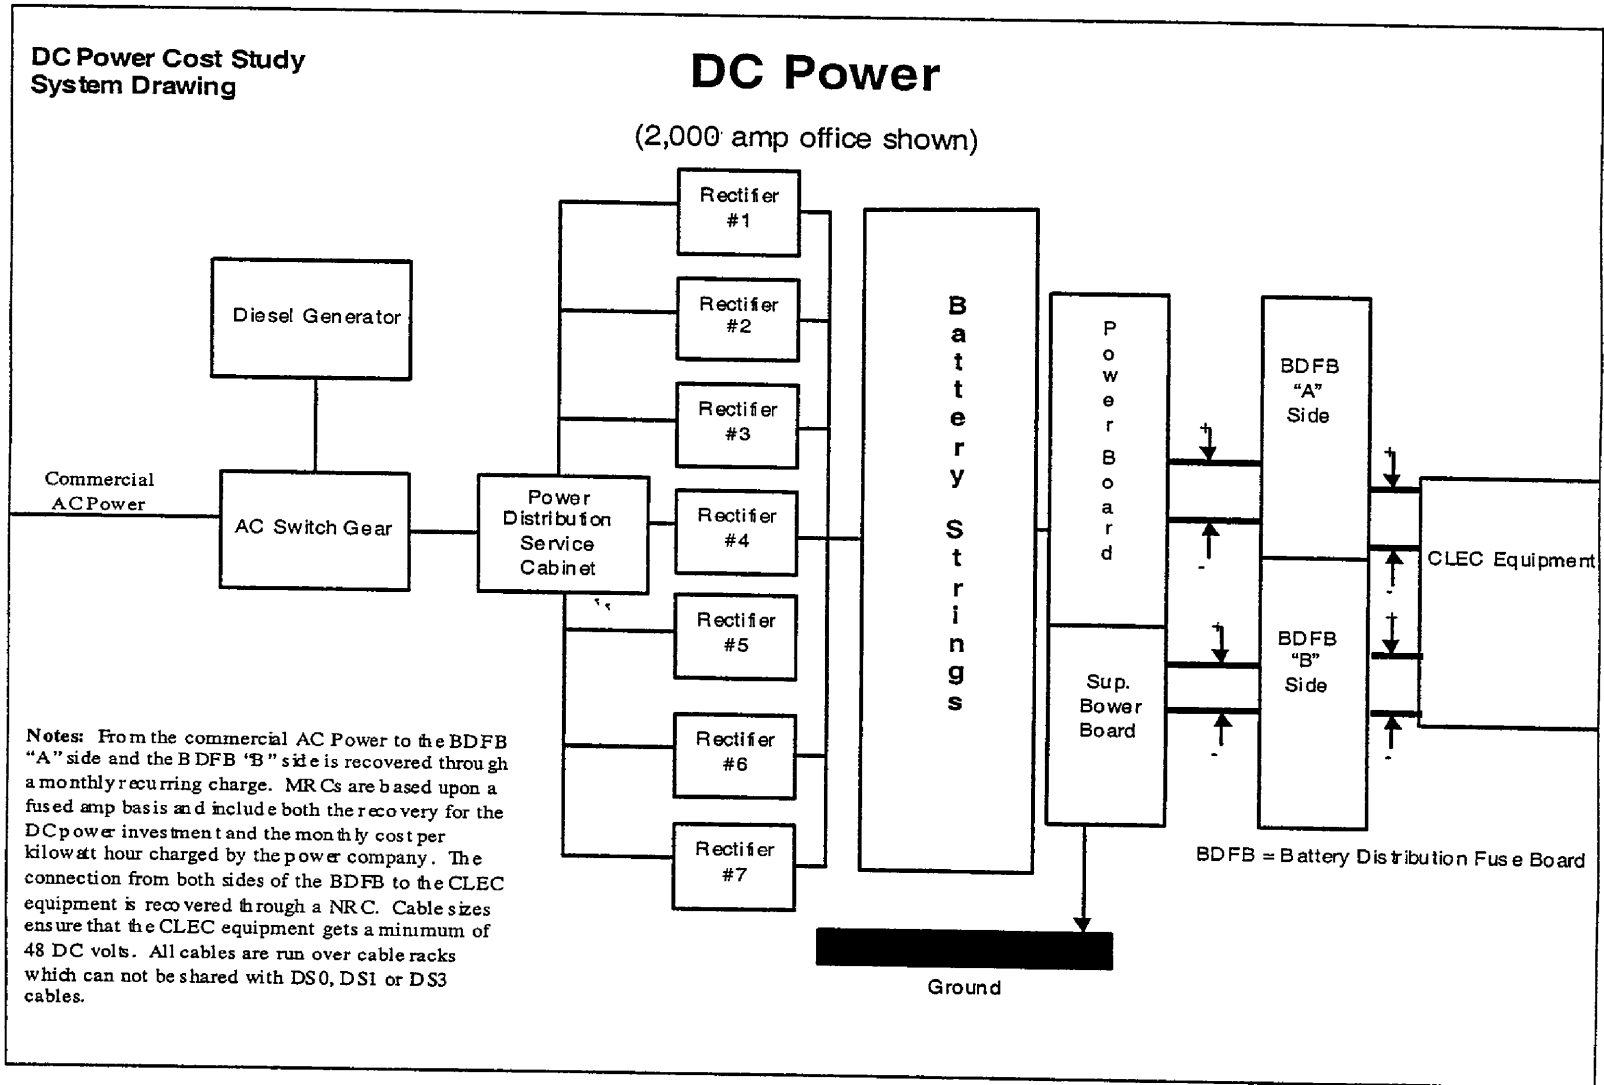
DC Power Cost Study
System Drawing

DC Power

(2,000 amp office shown)

Diesel Generator

Commercial AC Power

AC Switch Gear

Power Distribution Service Cabinet

Rectifier #1

Rectifier #2

Rectifier #3

Rectifier #4

Rectifier #5

Rectifier #6

Rectifier #7

Battery Strings

Power Board

Sup. Bower Board

BDFB "A" Side

BDFB "B" Side

CLEC Equipment

+
-
+
-
+
-
+
-

BDFB = Battery Distribution Fuse Board

Ground

Notes: From the commercial AC Power to the BDFB "A" side and the BDFB "B" side is recovered through a monthly recurring charge. MRCs are based upon a fused amp basis and include both the recovery for the DC power investment and the monthly cost per kilowatt hour charged by the power company. The connection from both sides of the BDFB to the CLEC equipment is recovered through a NRC. Cable sizes ensure that the CLEC equipment gets a minimum of 48 DC volts. All cables are run over cable racks which can not be shared with DS0, DS1 or DS3 cables.